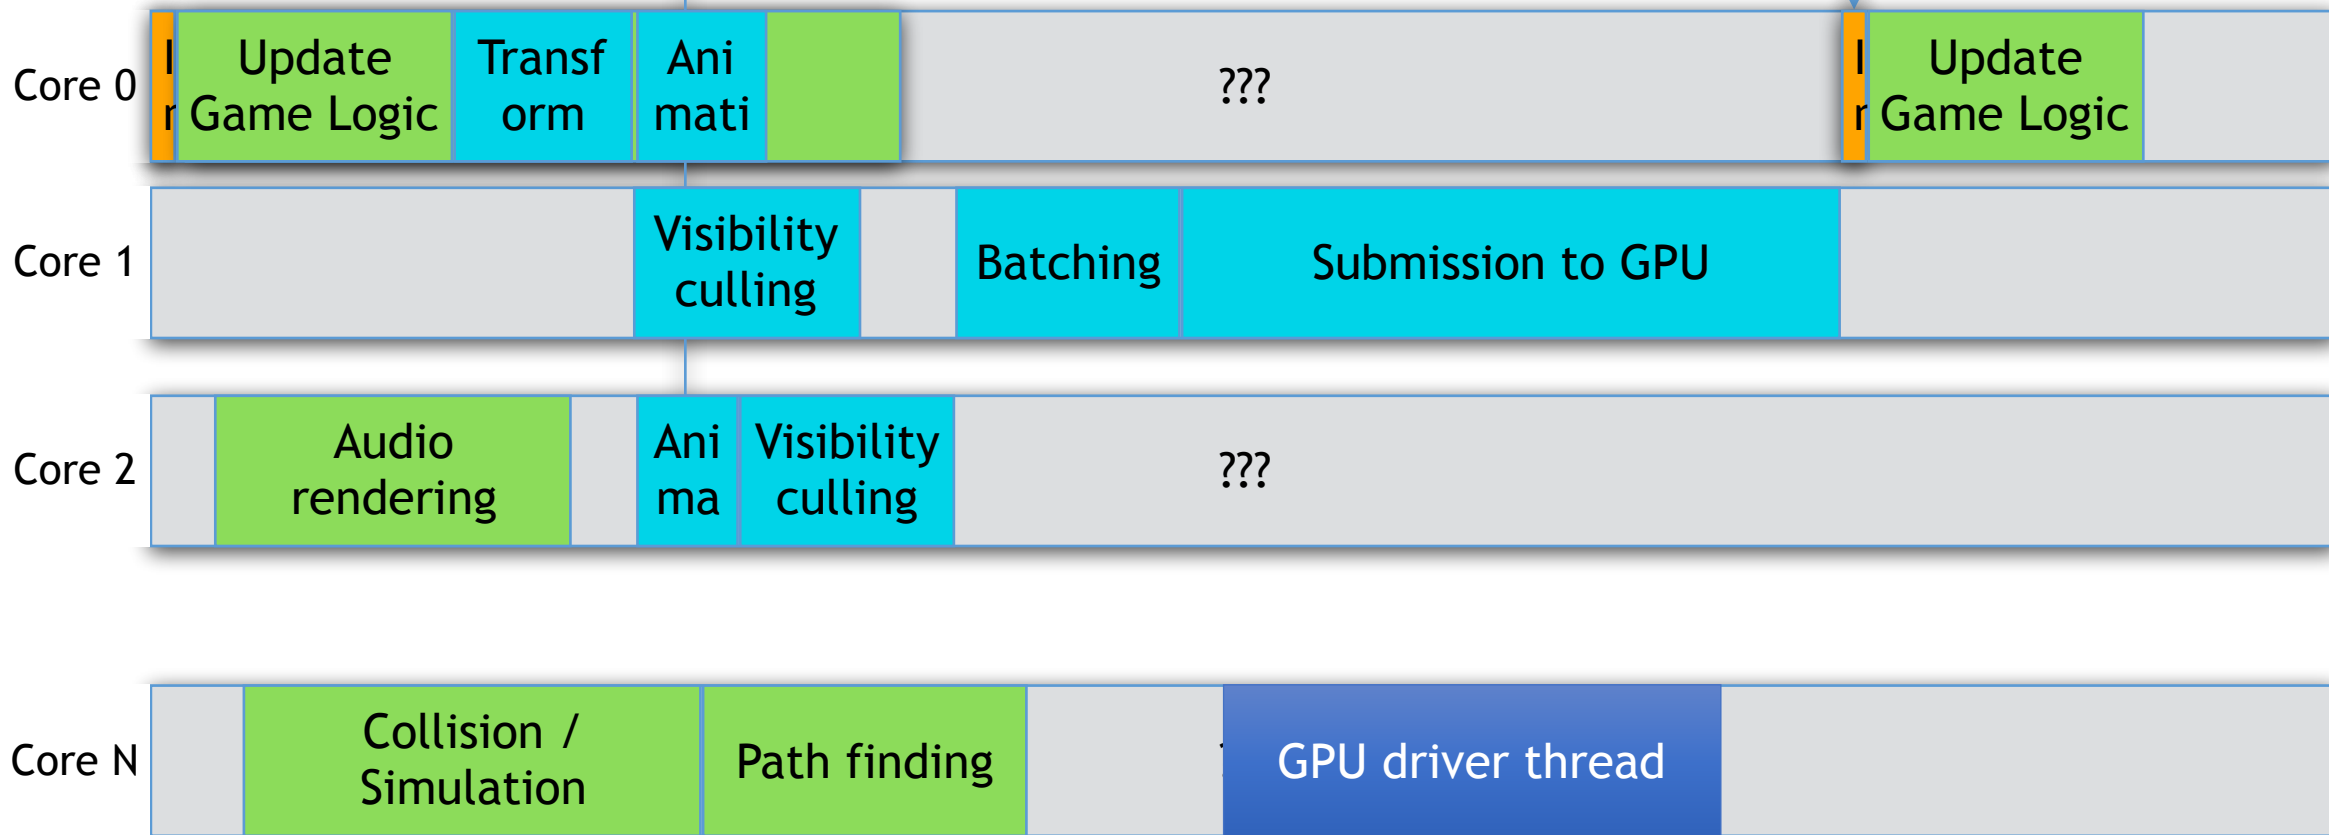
Core 0
I r
Update Game Logic
Transf orm
Ani mati
???
I r
Update Game Logic

Core 1
Visibility culling
Batching
Submission to GPU

Core 2
Audio rendering
Ani ma
Visibility culling
???

Core N
Collision / Simulation
Path finding
GPU driver thread